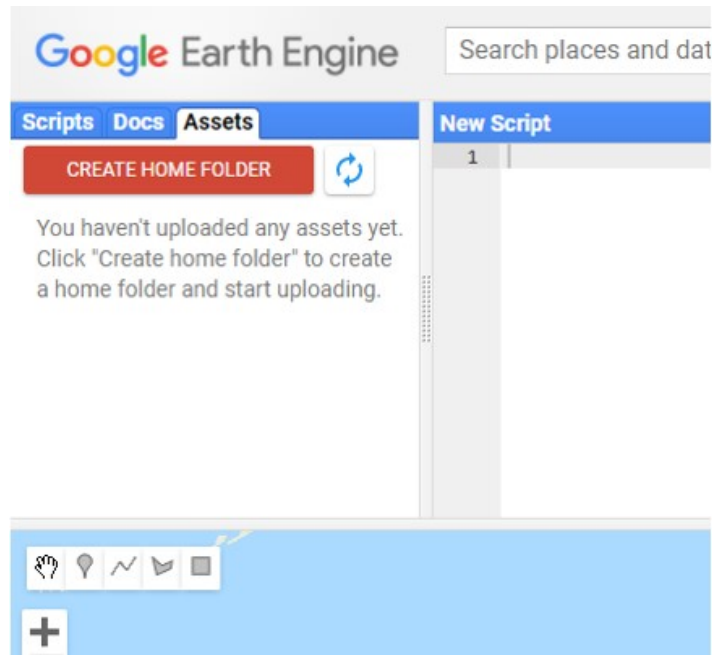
Google Earth Engine

Search places and dat

Scripts Docs Assets

CREATE HOME FOLDER

You haven't uploaded any assets yet. Click "Create home folder" to create a home folder and start uploading.

New Script

1

+